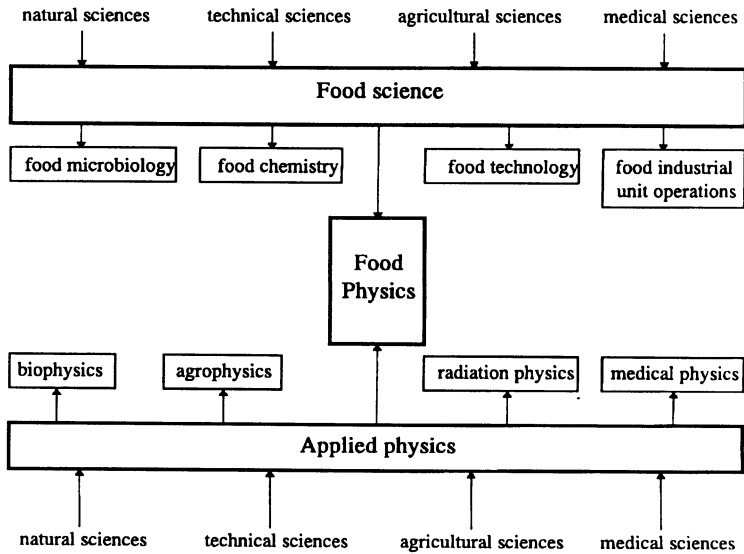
natural sciences technical sciences agricultural sciences medical sciences

Food science

food microbiology

food chemistry

food technology

food industrial unit operations

Food Physics

biophysics

agrophysics

radiation physics

medical physics

Applied physics

natural sciences technical sciences agricultural sciences medical sciences